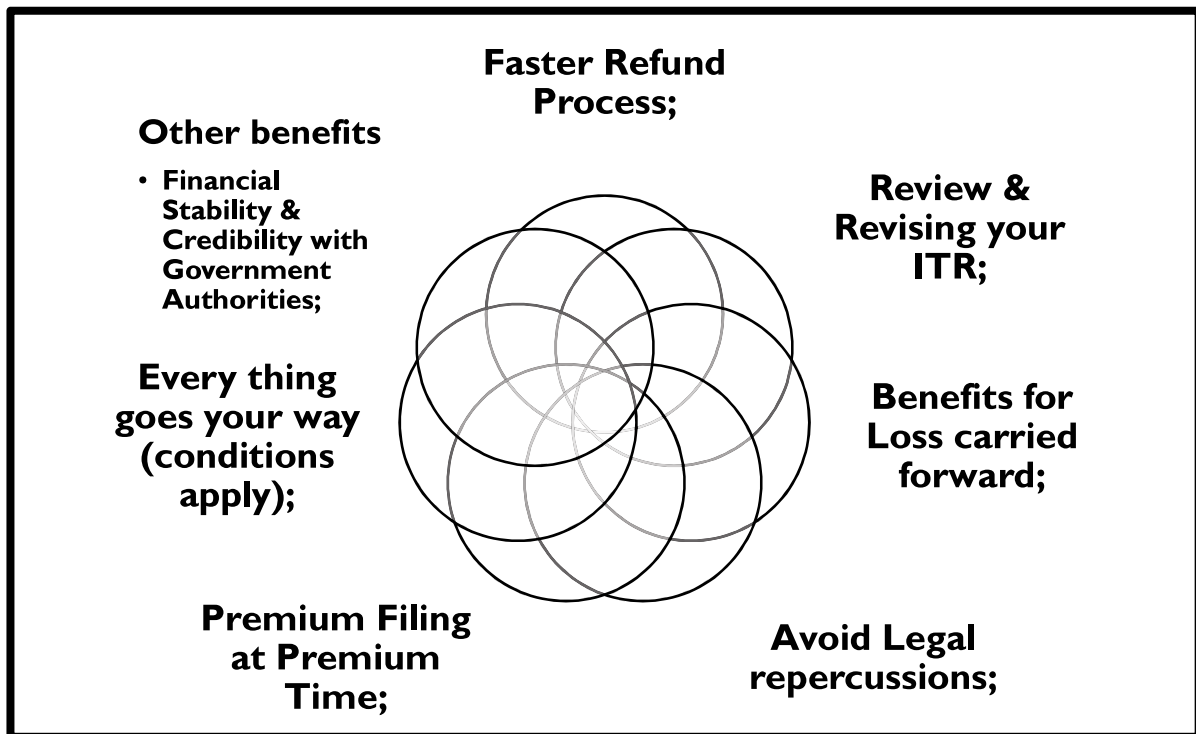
Faster Refund Process;

Other benefits

- Financial Stability & Credibility with Government Authorities;

Review & Revising your ITR;

Every thing goes your way (conditions apply);

Benefits for Loss carried forward;

Premium Filing at Premium Time;

Avoid Legal repercussions;